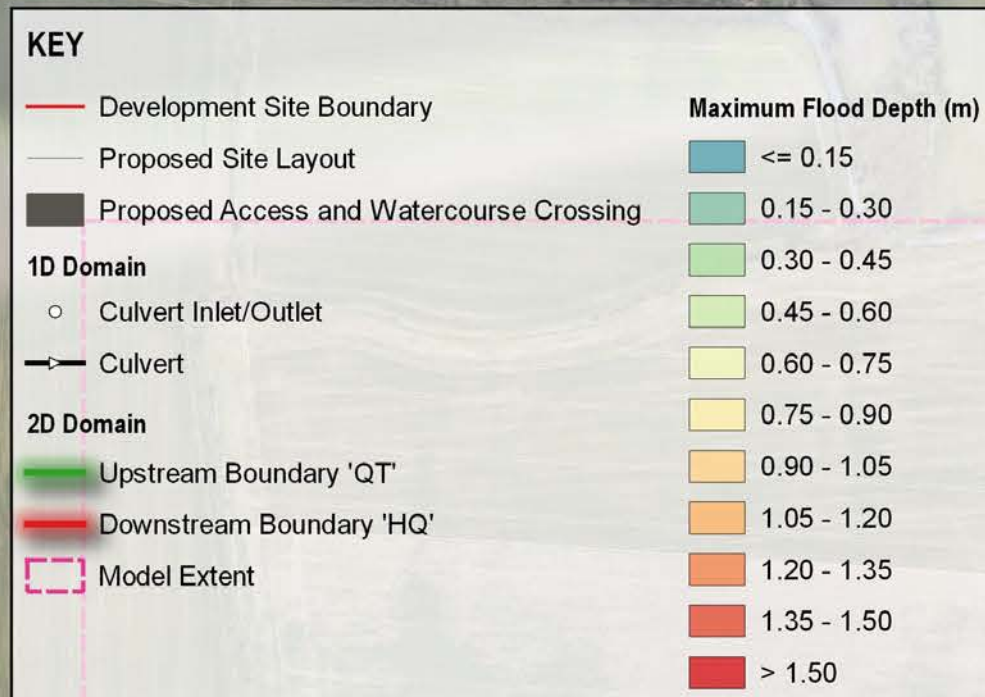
KEY

Development Site Boundary

Proposed Site Layout

Proposed Access and Watercourse Crossing

1D Domain

Culvert Inlet/Outlet

Culvert

2D Domain

Upstream Boundary 'QT'

Downstream Boundary 'HQ'

Model Extent

Maximum Flood Depth (m)

<= 0.15

0.15 - 0.30

0.30 - 0.45

0.45 - 0.60

0.60 - 0.75

0.75 - 0.90

0.90 - 1.05

1.05 - 1.20

1.20 - 1.35

1.35 - 1.50

> 1.50